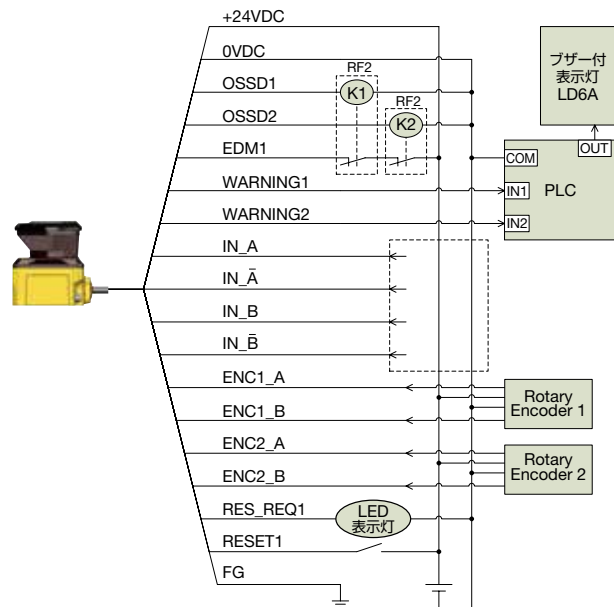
+24VDC

0VDC

OSSD1

OSSD2

EDM1

WARNING1

WARNING2

IN_A

IN_$\bar{A}$

IN_B

IN_$\bar{B}$

ENC1_A

ENC1_B

ENC2_A

ENC2_B

RES_REQ1

RESET1

FG

RF2

K1

RF2

K2

ブザー付
表示灯
LD6A

OUT

COM

IN1

PLC

IN2

Rotary
Encoder 1

Rotary
Encoder 2

LED
表示灯